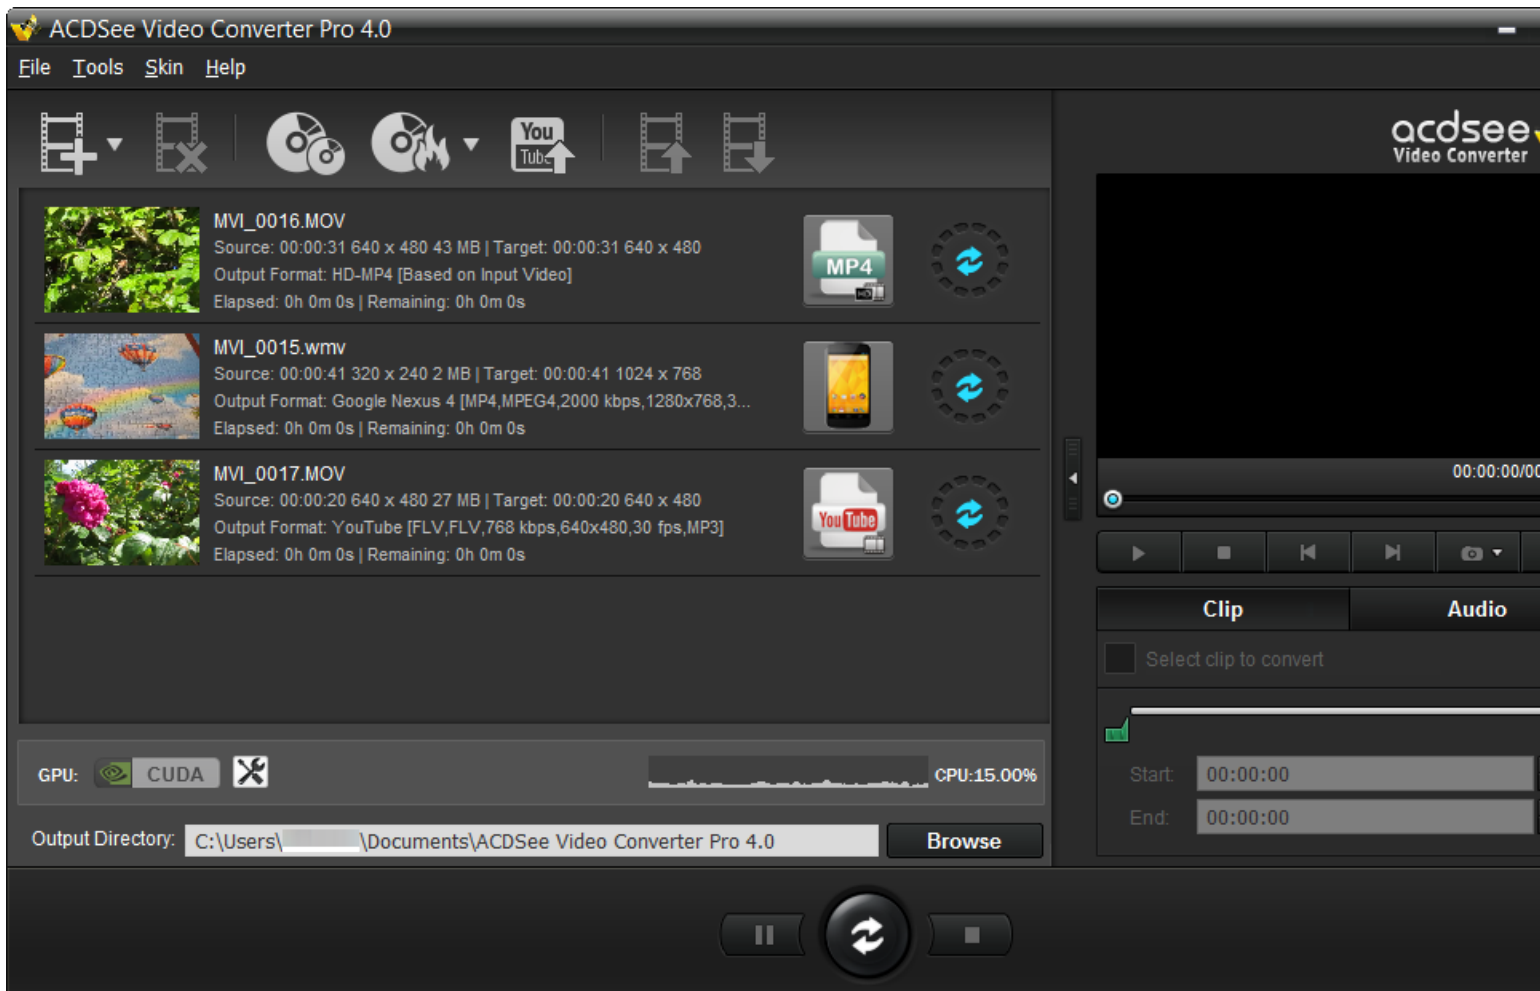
ACDSee Video Converter Pro 4.0

File Tools Skin Help

You Tube

acdsee Video Converter

MVI_0016.MOV
Source: 00:00:31 640 x 480 43 MB | Target: 00:00:31 640 x 480
Output Format: HD-MP4 [Based on Input Video]
Elapsed: 0h 0m 0s | Remaining: 0h 0m 0s

MP4

MVI_0015.wmv
Source: 00:00:41 320 x 240 2 MB | Target: 00:00:41 1024 x 768
Output Format: Google Nexus 4 [MP4,MPEG4,2000 kbps,1280x768,3...
Elapsed: 0h 0m 0s | Remaining: 0h 0m 0s

MVI_0017.MOV
Source: 00:00:20 640 x 480 27 MB | Target: 00:00:20 640 x 480
Output Format: YouTube [FLV,FLV,768 kbps,640x480,30 fps,MP3]
Elapsed: 0h 0m 0s | Remaining: 0h 0m 0s

You Tube

00:00:00/00

Clip Audio

Select clip to convert

Start: 00:00:00
End: 00:00:00

GPU: CUDA

CPU:15.00%

Output Directory: C:\Users\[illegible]\Documents\ACDSee Video Converter Pro 4.0 Browse